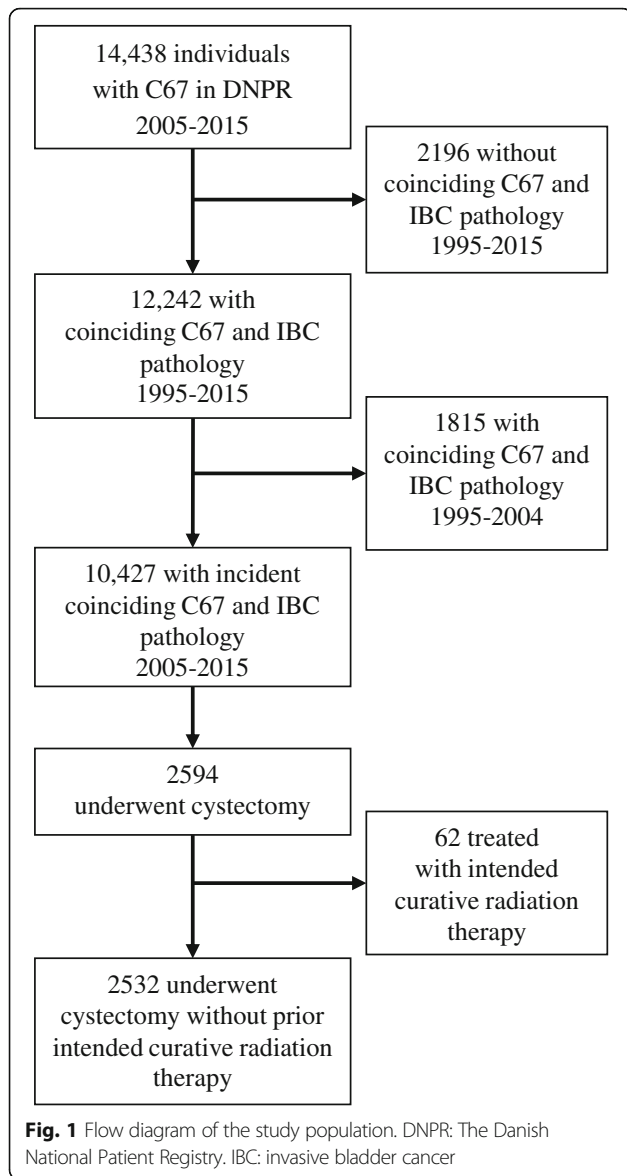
14,438 individuals with C67 in DNPR 2005-2015

2196 without coinciding C67 and IBC pathology 1995-2015

12,242 with coinciding C67 and IBC pathology 1995-2015

1815 with coinciding C67 and IBC pathology 1995-2004

10,427 with incident coinciding C67 and IBC pathology 2005-2015

2594 underwent cystectomy

62 treated with intended curative radiation therapy

2532 underwent cystectomy without prior intended curative radiation therapy

**Fig. 1** Flow diagram of the study population. DNPR: The Danish National Patient Registry. IBC: invasive bladder cancer